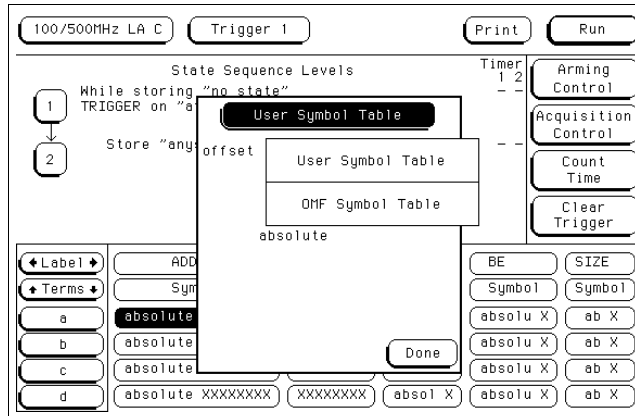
100/500MHz LA C
Trigger 1
Print
Run

State Sequence Levels
Timer
1 2
- -
Arming Control
While storing "no state"
TRIGGER on "a
1
2
Store "any
- -
Acquisition Control
Count Time
Clear Trigger

User Symbol Table
offset
User Symbol Table
OMF Symbol Table
absolute
Done

◆Label◆
ADD
BE
SIZE
◆Terms◆
Sym
Symbol
Symbol
a
absolute
absolu X
ab X
b
absolute
absolu X
ab X
c
absolute
absolu X
ab X
d
absolute XXXXXXXX
XXXXXXXX
absol X
absolu X
ab X